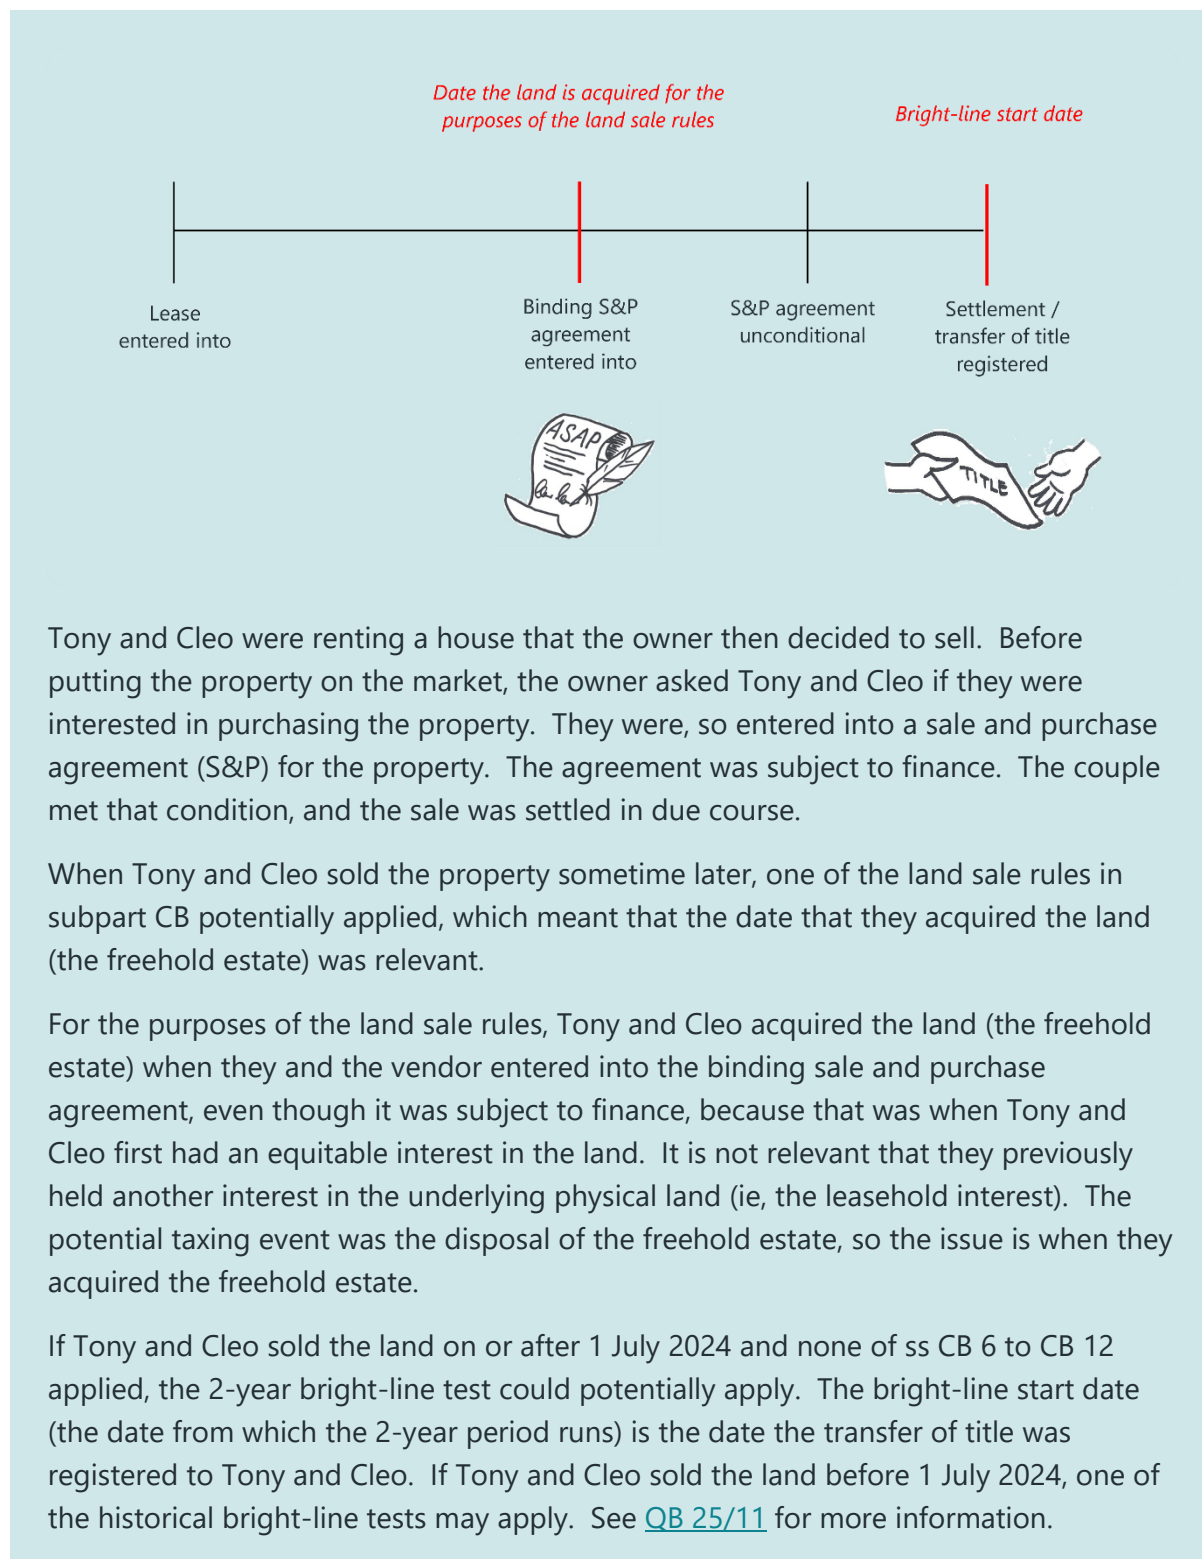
Date the land is acquired for the purposes of the land sale rules

Bright-line start date

Lease entered into

Binding S&P agreement entered into

S&P agreement unconditional

Settlement / transfer of title registered

ASAP

TITLE

Tony and Cleo were renting a house that the owner then decided to sell. Before putting the property on the market, the owner asked Tony and Cleo if they were interested in purchasing the property. They were, so entered into a sale and purchase agreement (S&P) for the property. The agreement was subject to finance. The couple met that condition, and the sale was settled in due course.

When Tony and Cleo sold the property sometime later, one of the land sale rules in subpart CB potentially applied, which meant that the date that they acquired the land (the freehold estate) was relevant.

For the purposes of the land sale rules, Tony and Cleo acquired the land (the freehold estate) when they and the vendor entered into the binding sale and purchase agreement, even though it was subject to finance, because that was when Tony and Cleo first had an equitable interest in the land. It is not relevant that they previously held another interest in the underlying physical land (ie, the leasehold interest). The potential taxing event was the disposal of the freehold estate, so the issue is when they acquired the freehold estate.

If Tony and Cleo sold the land on or after 1 July 2024 and none of ss CB 6 to CB 12 applied, the 2-year bright-line test could potentially apply. The bright-line start date (the date from which the 2-year period runs) is the date the transfer of title was registered to Tony and Cleo. If Tony and Cleo sold the land before 1 July 2024, one of the historical bright-line tests may apply. See QB 25/11 for more information.